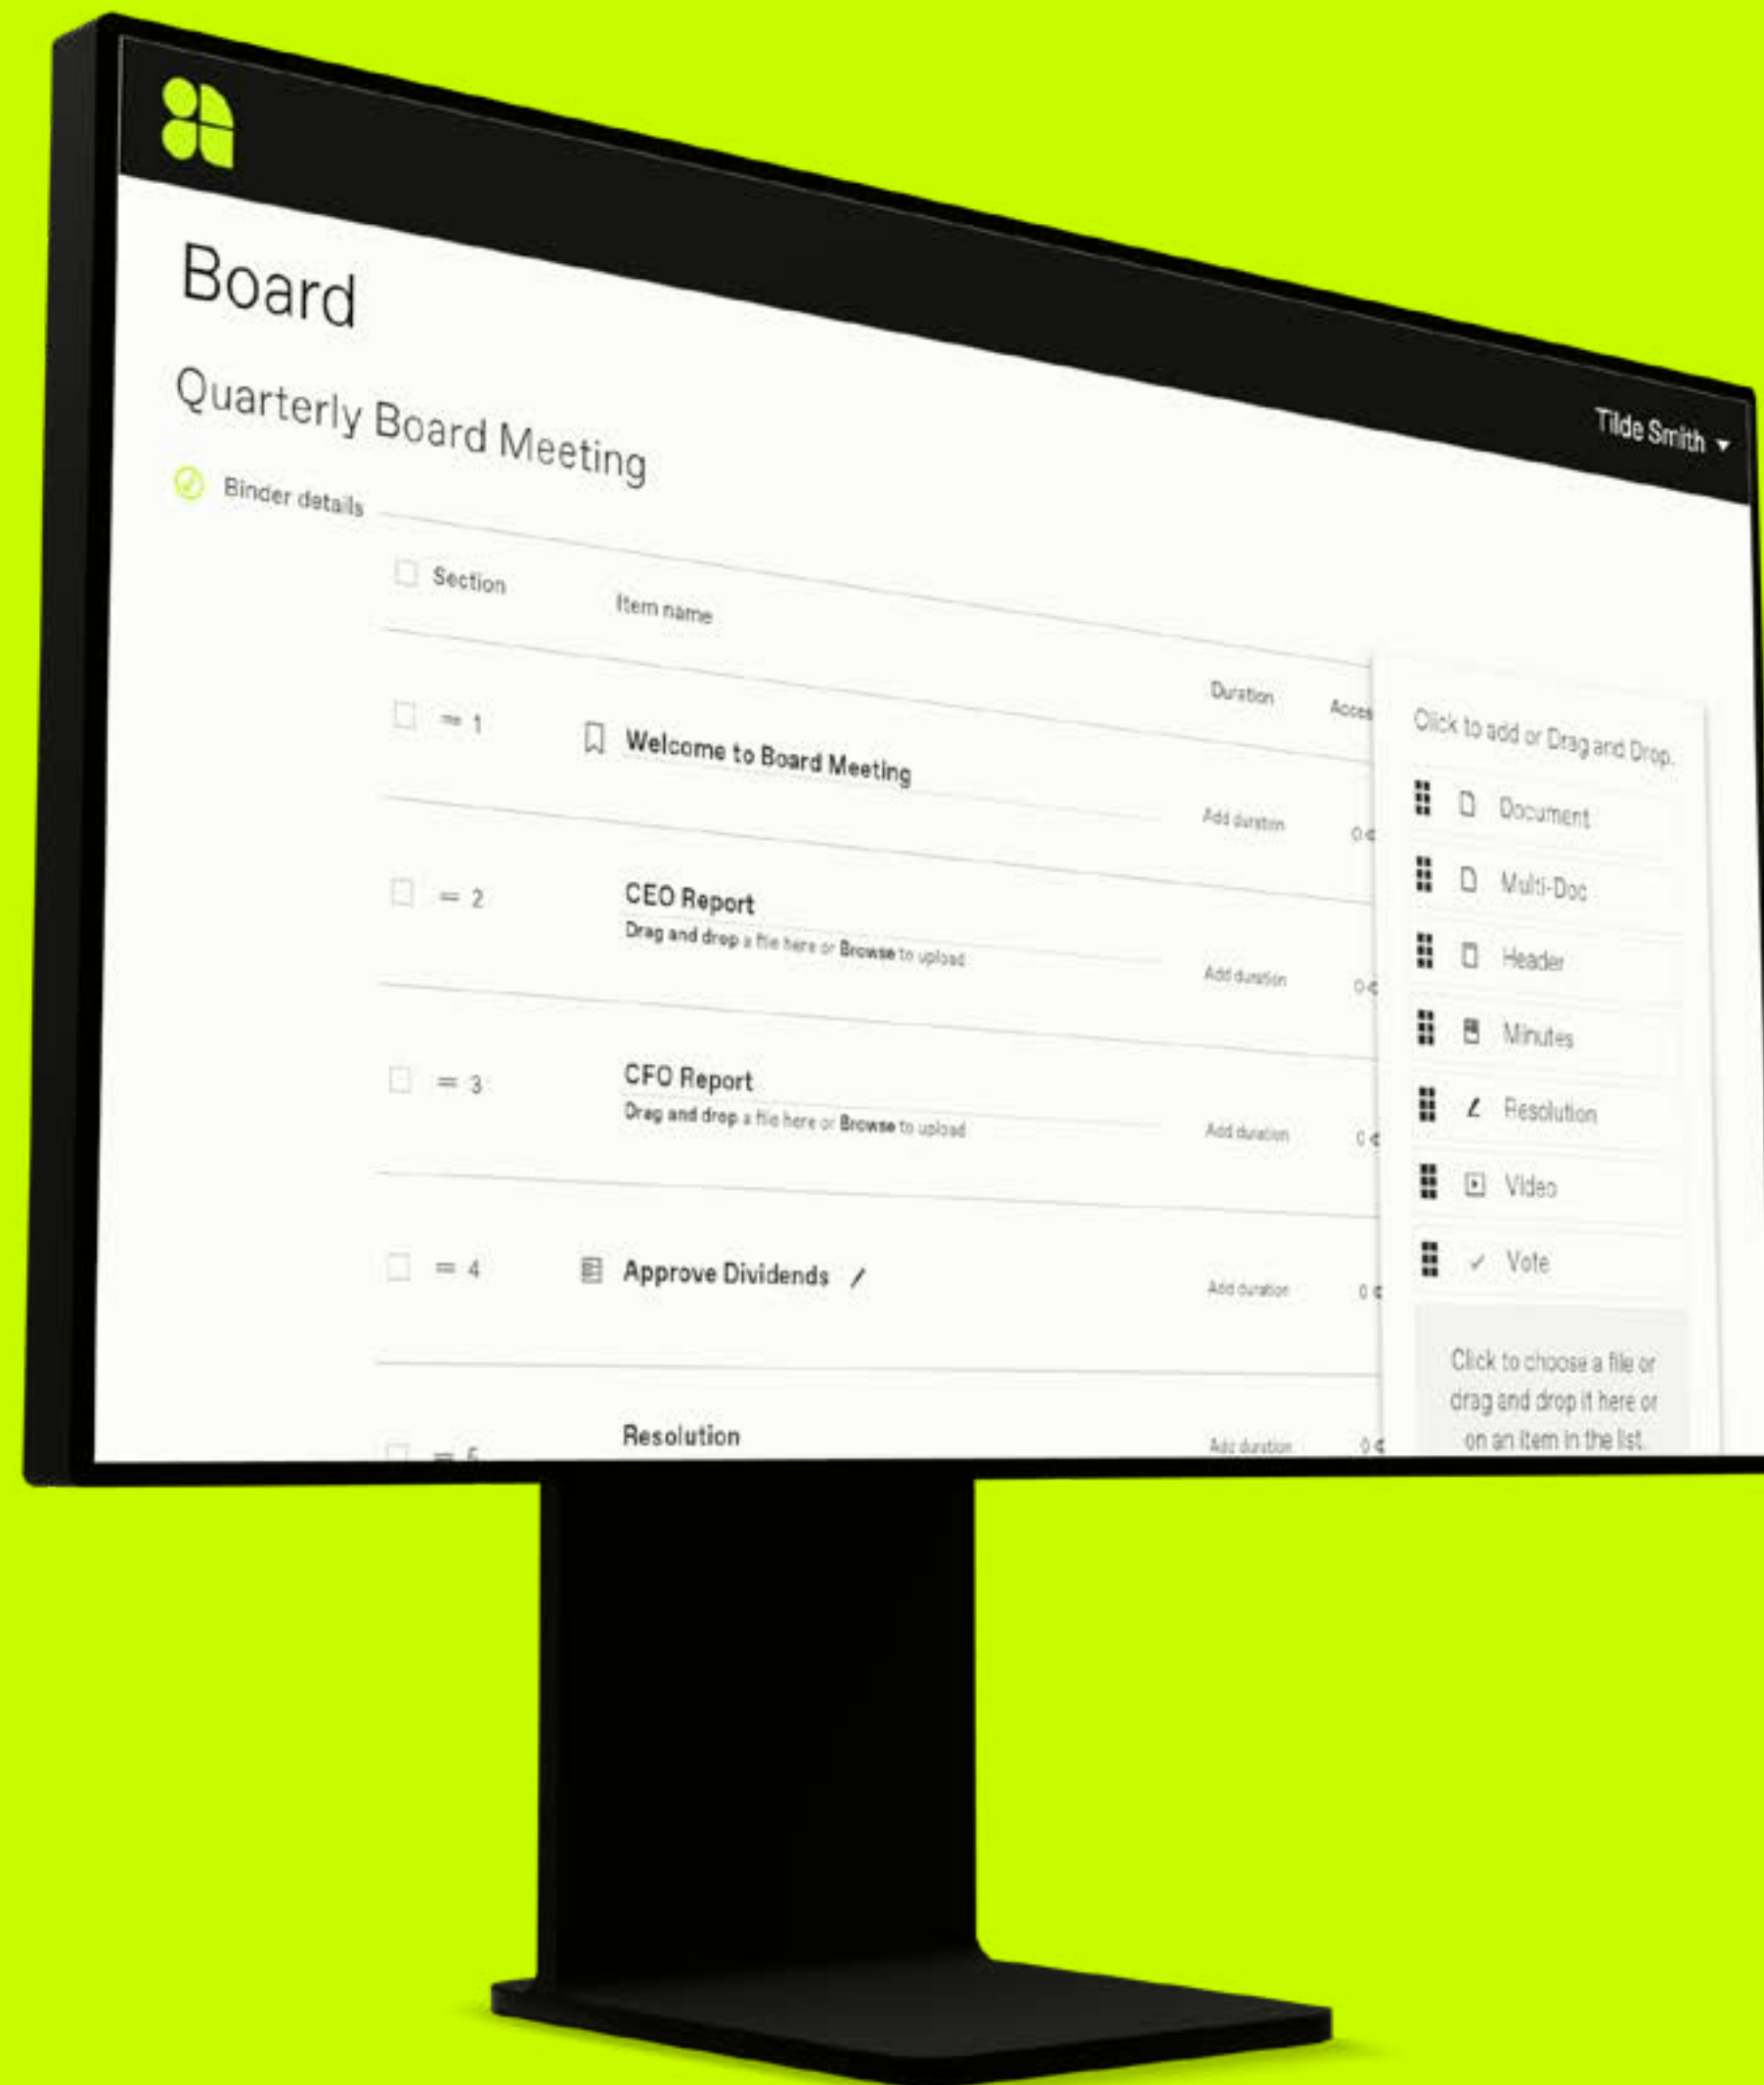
Tilde Smith

Board

Quarterly Board Meeting

Binder details

Section

Item name

Duration

Acces

1 Welcome to Board Meeting

Add duration

0

2 CEO Report

Drag and drop a file here or Browse to upload

Add duration

0

3 CFO Report

Drag and drop a file here or Browse to upload

Add duration

0

4 Approve Dividends

Add duration

0

5 Resolution

Add duration

0

Click to add or Drag and Drop.

Document

Multi-Doc

Header

Minutes

Resolution

Video

Vote

Click to choose a file or drag and drop it here or on an item in the list